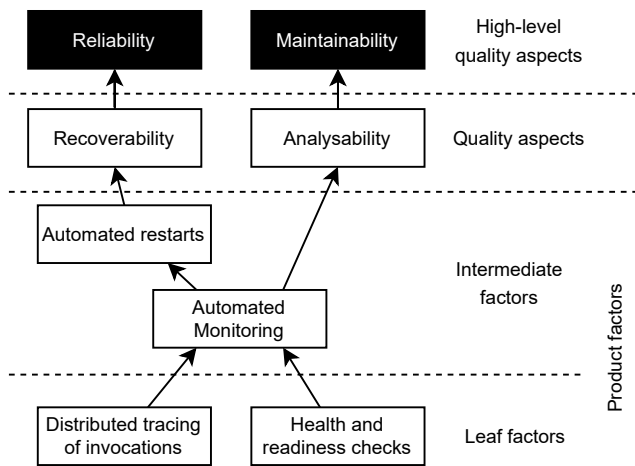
Reliability

Maintainability

High-level quality aspects

Recoverability

Analysability

Quality aspects

Automated restarts

Intermediate factors

Automated Monitoring

Product factors

Distributed tracing of invocations

Health and readiness checks

Leaf factors